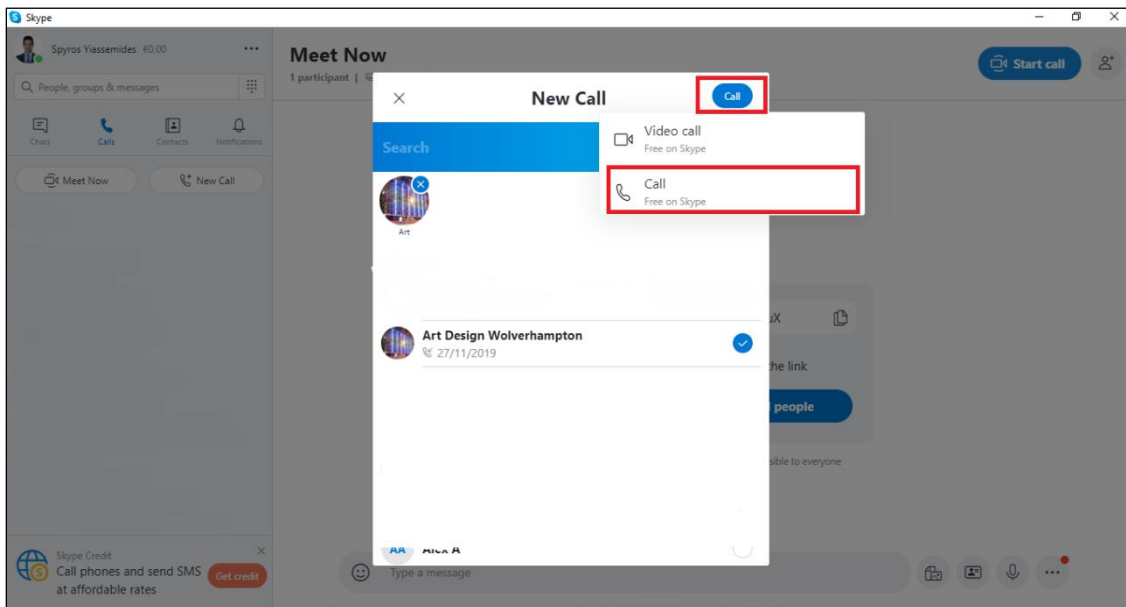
Skype

Spyros Yiassemides €0,00

Q People, groups & messages

Chats Calls Contacts Notifications

Meet Now

New Call

Meet Now

1 participant |

Start call

New Call

Call

Search

Video call
Free on Skype

Call
Free on Skype

Art

Art Design Wolverhampton
27/11/2019

ıX

the link

people

sible to everyone

AA Alex A

Skype Credit
Call phones and send SMS at affordable rates

Get credit

Type a message